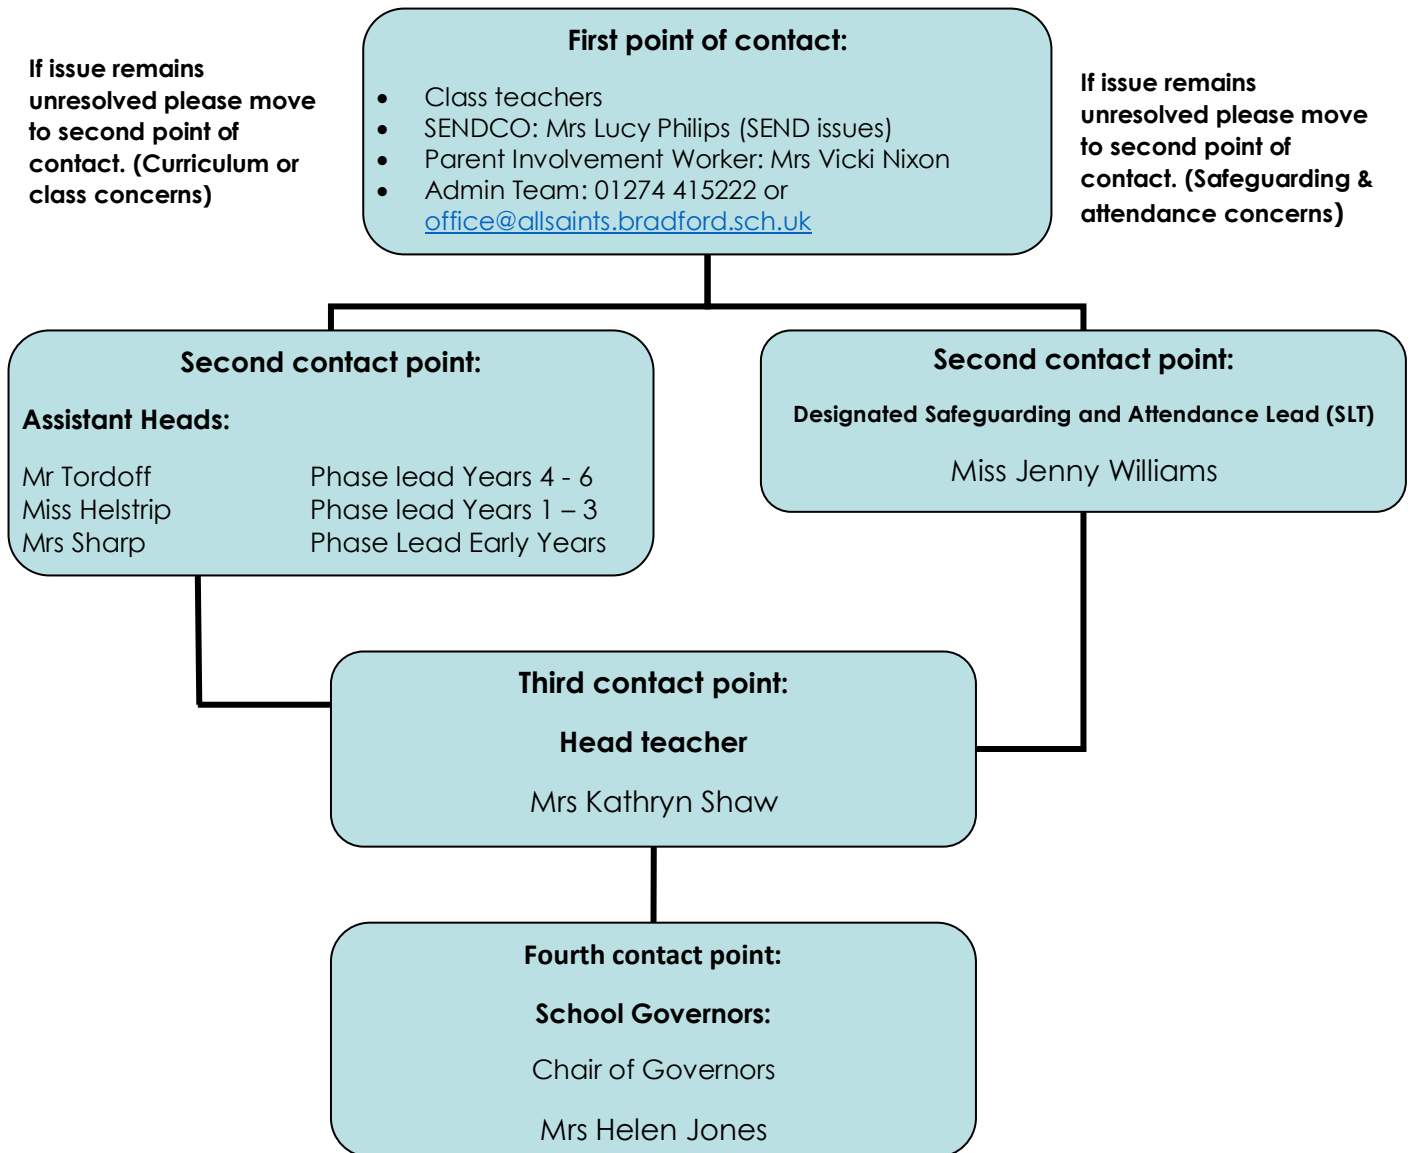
If issue remains unresolved please move to second point of contact. (Curriculum or class concerns)

First point of contact:

- Class teachers
- SENDCO: Mrs Lucy Philips (SEND issues)
- Parent Involvement Worker: Mrs Vicki Nixon
- Admin Team: 01274 415222 or office@allsaints.bradford.sch.uk

If issue remains unresolved please move to second point of contact. (Safeguarding & attendance concerns)

Second contact point:

Assistant Heads:

| | |
|---|---|
| Mr Tordoff | Phase lead Years 4 - 6 |
| Miss Helstrip | Phase lead Years 1 – 3 |
| Mrs Sharp | Phase Lead Early Years |

Second contact point:

Designated Safeguarding and Attendance Lead (SLT)

Miss Jenny Williams

Third contact point:

Head teacher

Mrs Kathryn Shaw

Fourth contact point:

School Governors:

Chair of Governors

Mrs Helen Jones